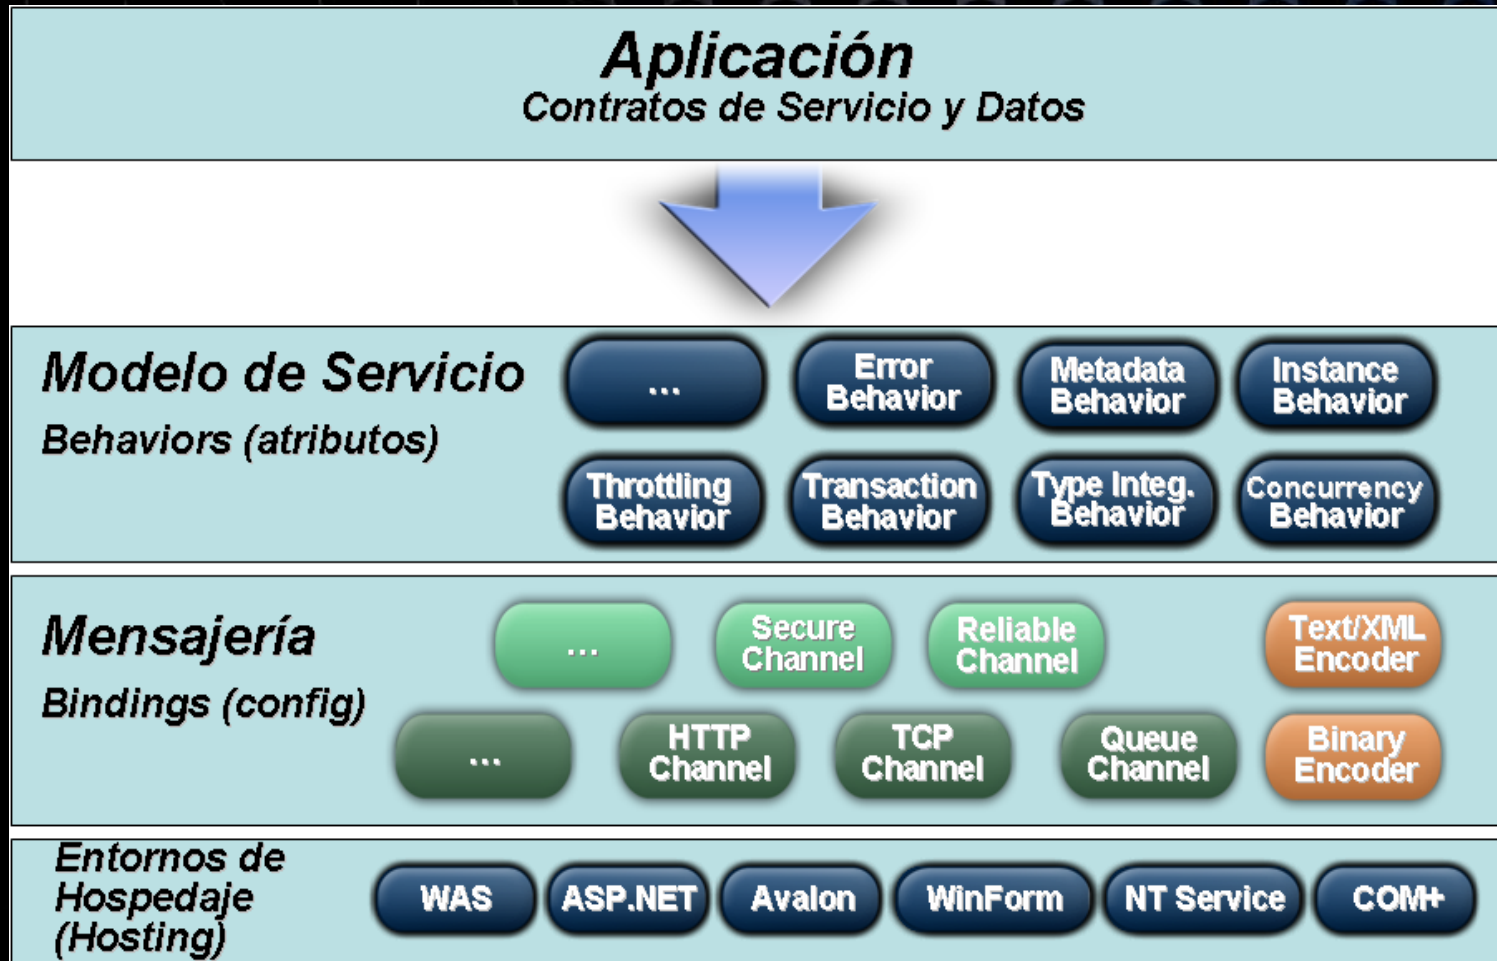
Aplicación
Contratos de Servicio y Datos

Modelo de Servicio
Behaviors (atributos)

...
Error Behavior
Metadata Behavior
Instance Behavior
Throttling Behavior
Transaction Behavior
Type Integ. Behavior
Concurrency Behavior

Mensajería
Bindings (config)

...
Secure Channel
Reliable Channel
Text/XML Encoder
...
HTTP Channel
TCP Channel
Queue Channel
Binary Encoder

Entornos de Hospedaje (Hosting)

WAS
ASP.NET
Avalon
WinForm
NT Service
COM+